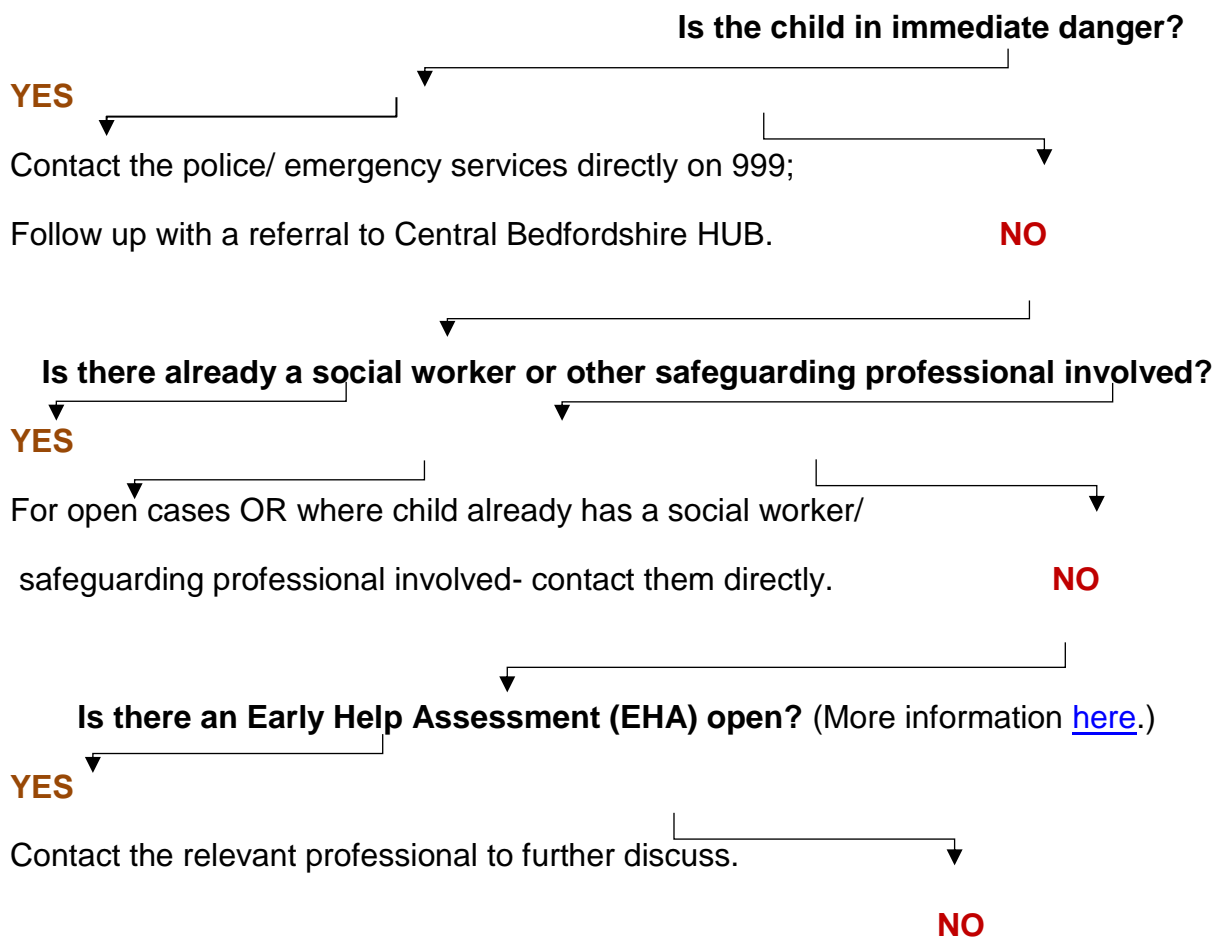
Is the child in immediate danger?

YES

Contact the police/ emergency services directly on 999;

Follow up with a referral to Central Bedfordshire HUB.

NO

Is there already a social worker or other safeguarding professional involved?

YES

For open cases OR where child already has a social worker/ safeguarding professional involved- contact them directly.

NO

Is there an Early Help Assessment (EHA) open? (More information here.)

YES

Contact the relevant professional to further discuss.

NO